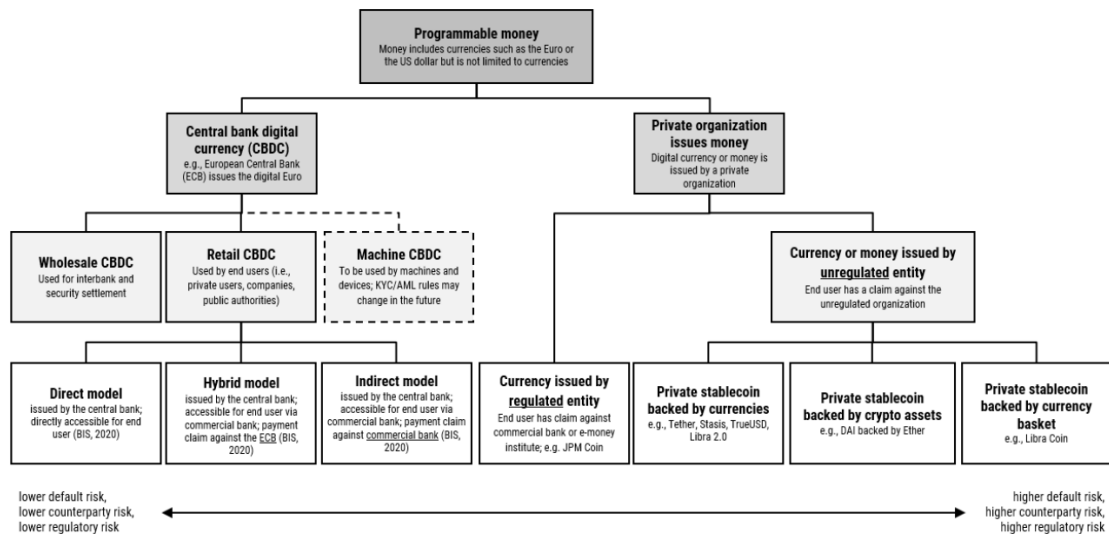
**Programmable money**
Money includes currencies such as the Euro or the US dollar but is not limited to currencies

**Central bank digital currency (CBDC)**
e.g., European Central Bank (ECB) issues the digital Euro

**Private organization issues money**
Digital currency or money is issued by a private organization

**Wholesale CBDC**
Used for interbank and security settlement

**Retail CBDC**
Used by end users (i.e., private users, companies, public authorities)

**Machine CBDC**
To be used by machines and devices; KYC/AML rules may change in the future

**Currency or money issued by unregulated entity**
End user has a claim against the unregulated organization

**Direct model**
issued by the central bank; directly accessible for end user (BIS, 2020)

**Hybrid model**
issued by the central bank; accessible for end user via commercial bank; payment claim against the ECB (BIS, 2020)

**Indirect model**
issued by the central bank; accessible for end user via commercial bank; payment claim against commercial bank (BIS, 2020)

**Currency issued by regulated entity**
End user has claim against commercial bank or e-money institute; e.g. JPM Coin

**Private stablecoin backed by currencies**
e.g., Tether, Stasis, TrueUSD, Libra 2.0

**Private stablecoin backed by crypto assets**
e.g., DAI backed by Ether

**Private stablecoin backed by currency basket**
e.g., Libra Coin

lower default risk, lower counterparty risk, lower regulatory risk

higher default risk, higher counterparty risk, higher regulatory risk